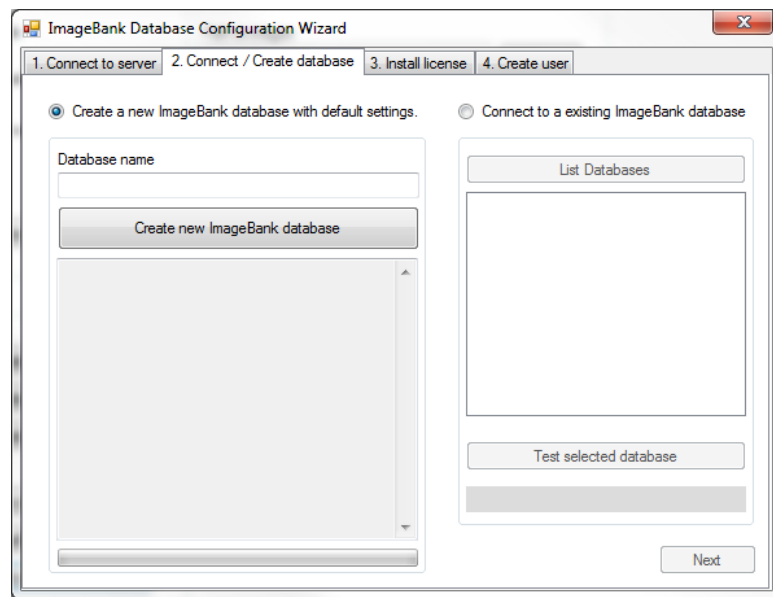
ImageBank Database Configuration Wizard

1. Connect to server | 2. Connect / Create database | 3. Install license | 4. Create user

Create a new ImageBank database with default settings.

Connect to a existing ImageBank database

Database name

Create new ImageBank database

List Databases

Test selected database

Next